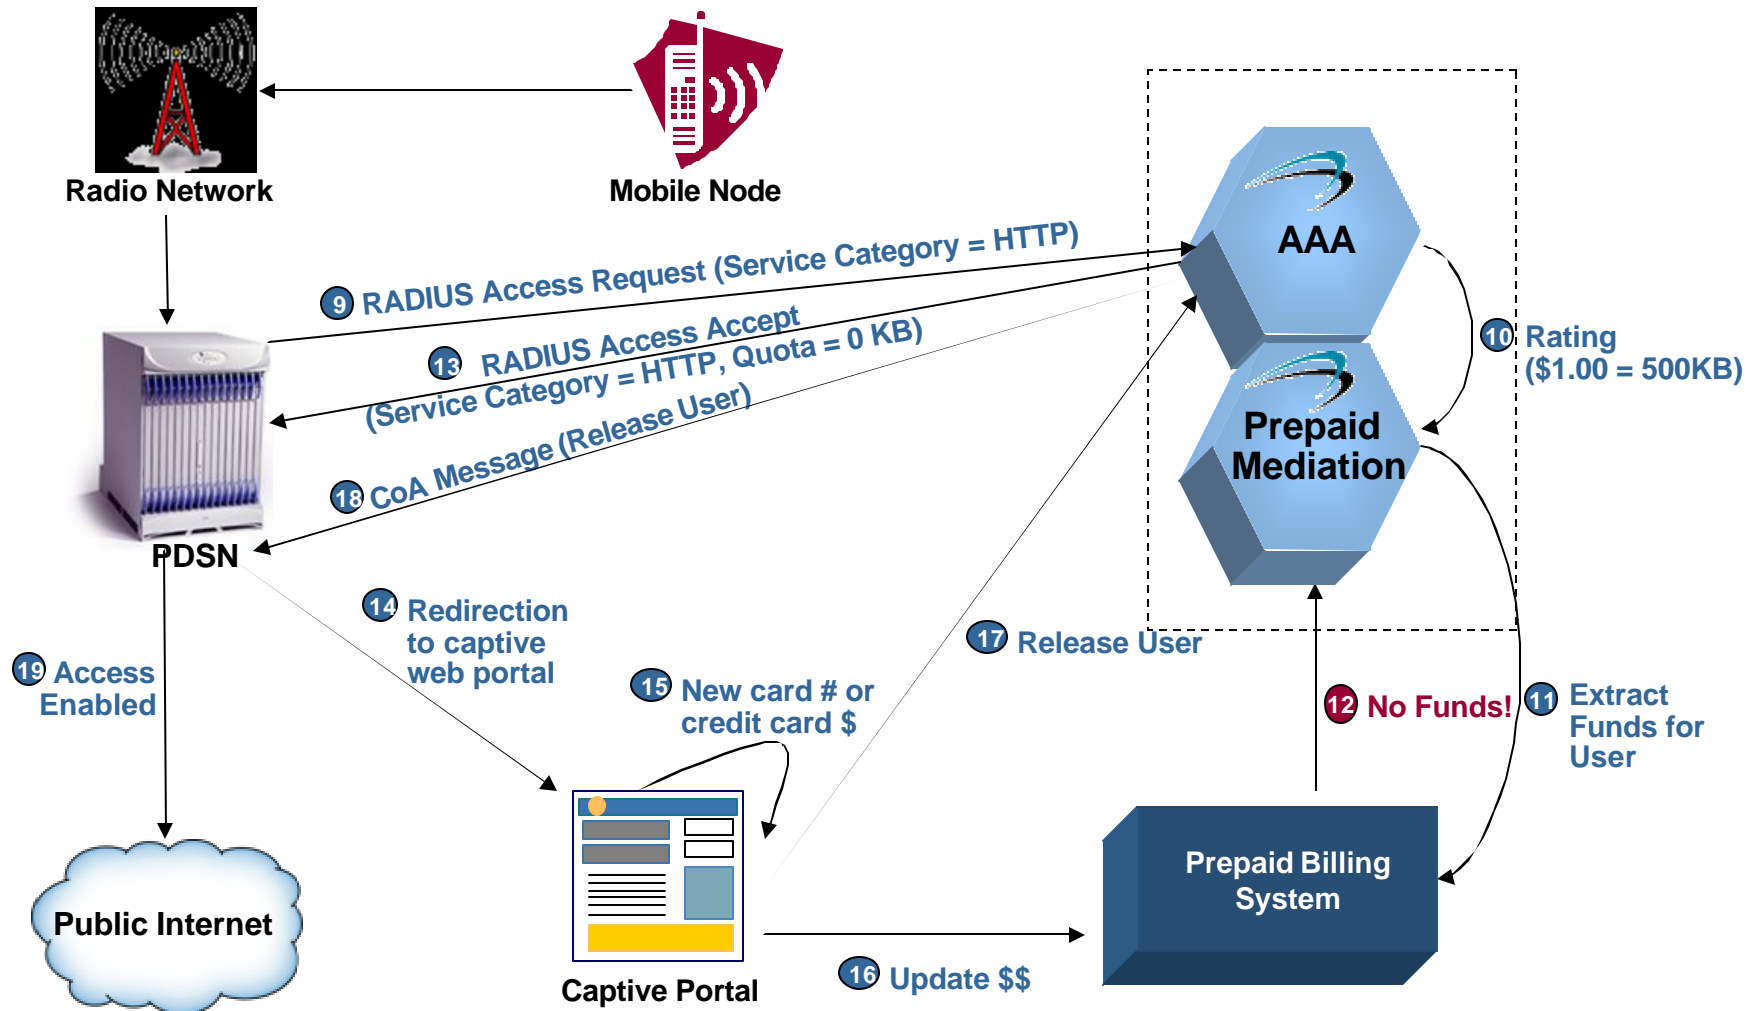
Radio Network

Mobile Node

AAA

Prepaid Mediation

9 RADIUS Access Request (Service Category = HTTP)

13 RADIUS Access Accept (Service Category = HTTP, Quota = 0 KB)

18 CoA Message (Release User)

10 Rating ($1.00 = 500KB)

PDSN

14 Redirection to captive web portal

17 Release User

19 Access Enabled

15 New card # or credit card $

12 No Funds!

11 Extract Funds for User

Prepaid Billing System

Public Internet

Captive Portal

16 Update $$